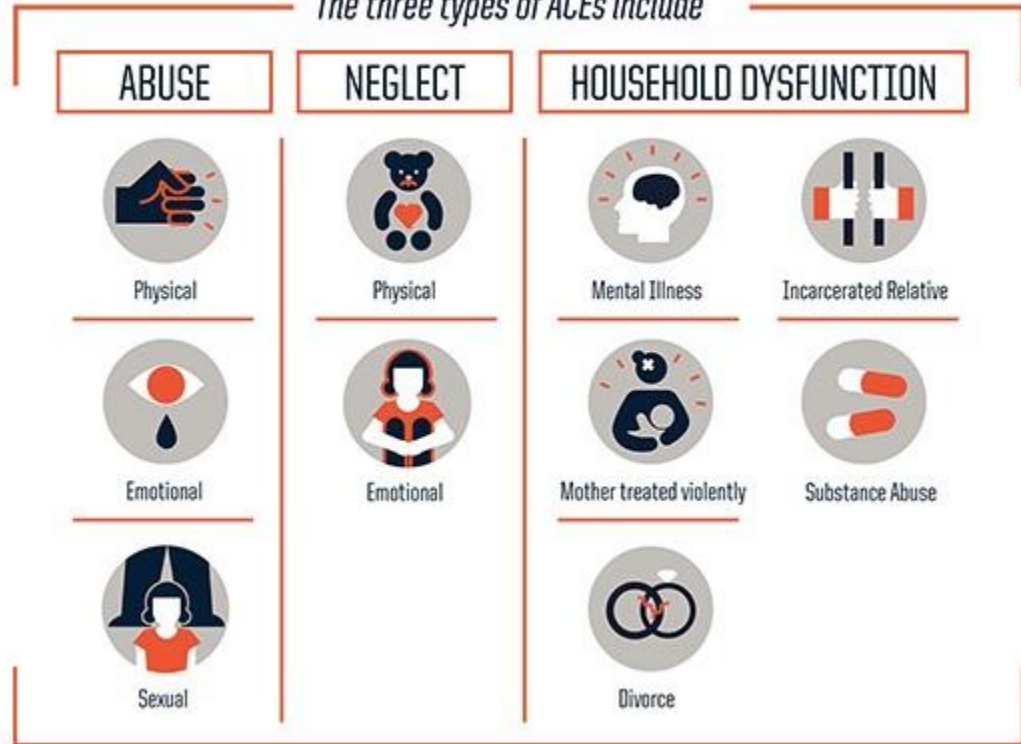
The three types of ACEs include

ABUSE

Physical

Emotional

Sexual

NEGLECT

Physical

Emotional

HOUSEHOLD DYSFUNCTION

Mental Illness

Incarcerated Relative

Mother treated violently

Substance Abuse

Divorce